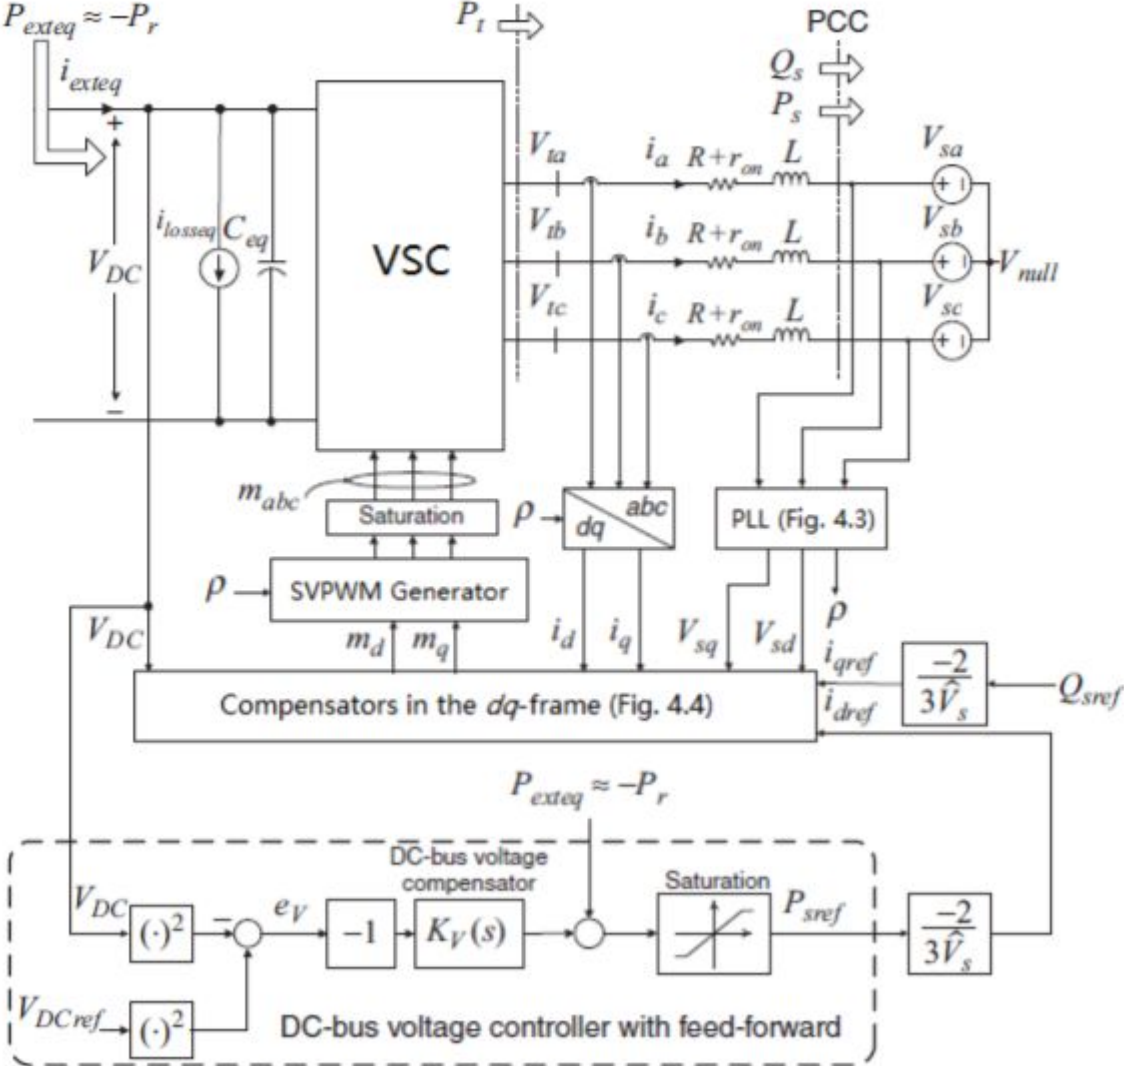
$P_{exteq} \approx -P_r$

$i_{exteq}$

+

$V_{DC}$

−

$i_{losseq}$ $C_{eq}$

VSC

$P_t$

PCC

$Q_s$

$P_s$

$V_{ta}$ $i_a$ $R+r_{on}$ $L$ $V_{sa}$

$V_{tb}$ $i_b$ $R+r_{on}$ $L$ $V_{sb}$

$V_{tc}$ $i_c$ $R+r_{on}$ $L$ $V_{sc}$

$V_{null}$

$m_{abc}$

Saturation

$\rho$ $dq$ $abc$

PLL (Fig. 4.3)

$\rho$ SVPWM Generator

$V_{DC}$

$m_d$ $m_q$

$i_d$ $i_q$ $V_{sq}$ $V_{sd}$ $\rho$

$i_{qref}$

$\frac{-2}{3\hat{V}_s}$

$Q_{sref}$

$i_{dref}$

Compensators in the $dq$-frame (Fig. 4.4)

$P_{exteq} \approx -P_r$

DC-bus voltage compensator

Saturation

$V_{DC}$ $(\cdot)^2$ − $e_V$ $-1$ $K_V(s)$ $P_{sref}$ $\frac{-2}{3\hat{V}_s}$

$V_{DCref}$ $(\cdot)^2$

DC-bus voltage controller with feed-forward